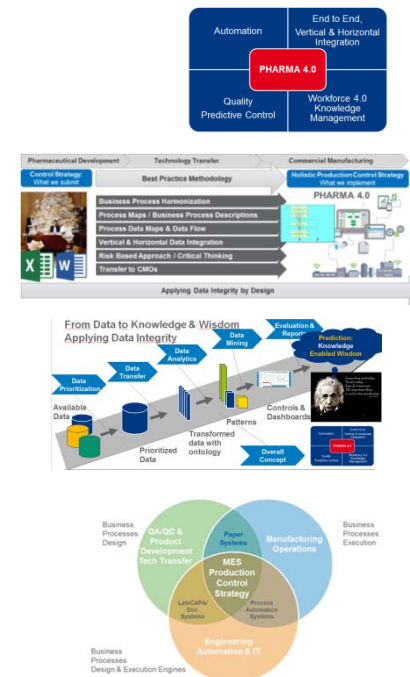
Automation

End to End, Vertical & Horizontal Integration

PHARMA 4.0

Quality Predictive Control

Workforce 4.0 Knowledge Management

Pharmaceutical Development

Technology Transfer

Commercial Manufacturing

Control Strategy: What we submit

Best Practice Methodology

Holistic Production Control Strategy What we implement

Business Process Harmonization

Process Maps / Business Process Descriptions

Process Data Maps & Data Flow

Vertical & Horizontal Data Integration

Risk Based Approach / Critical Thinking

Transfer to CMOs

PHARMA 4.0

Applying Data Integrity by Design

From Data to Knowledge & Wisdom Applying Data Integrity

Data Prioritization

Data Transfer

Data Analytics

Data Mining

Evaluation & Reports

Prediction: Knowledge Enabled Wisdom

Available Data

Prioritized Data

Transformed data with ontology

Patterns

Controls & Dashboards

Overall Concept

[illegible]

Business Processes Design

QA/QC & Product Development Tech Transfer

Paper Systems

Manufacturing Operations

Business Processes Execution

MES Production Control Strategy

Lab/CAPA/ Doc Systems

Process Automation Systems

Engineering Automation & IT

Business Processes Design & Execution Engines